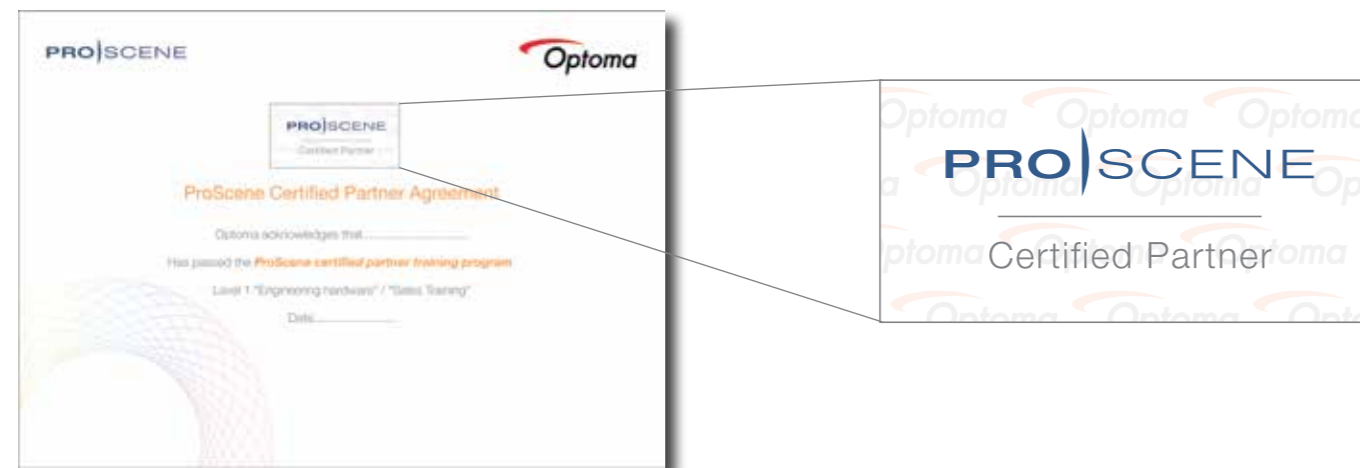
PRO|SCENE

Optoma

PRO|SCENE
Certified Partner

ProScene Certified Partner Agreement

Optoma acknowledges that............................

Has passed the ProScene certified partner training program

Level 1 "Engineering hardware" / "Sales Training"

Date............................

PRO|SCENE
Certified Partner